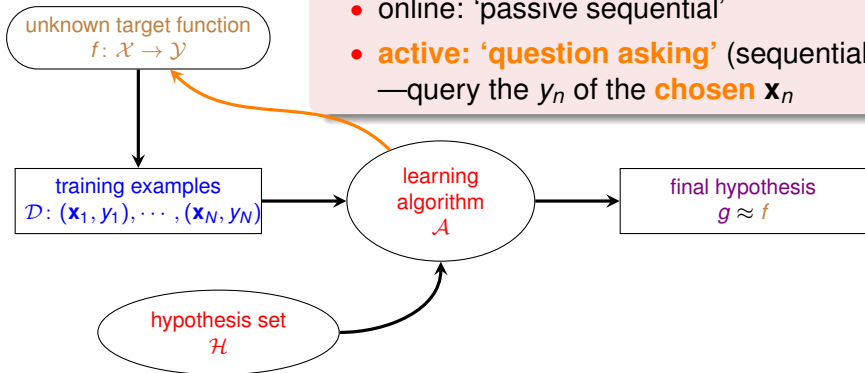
• online: 'passive sequential'

• active: 'question asking' (sequential

—query the $y_n$ of the chosen $\mathbf{x}_n$

unknown target function
$f\colon \mathcal{X} \to \mathcal{Y}$

training examples
$\mathcal{D}\colon (\mathbf{x}_1, y_1), \cdots, (\mathbf{x}_N, y_N)$

learning algorithm
$\mathcal{A}$

final hypothesis
$g \approx f$

hypothesis set
$\mathcal{H}$